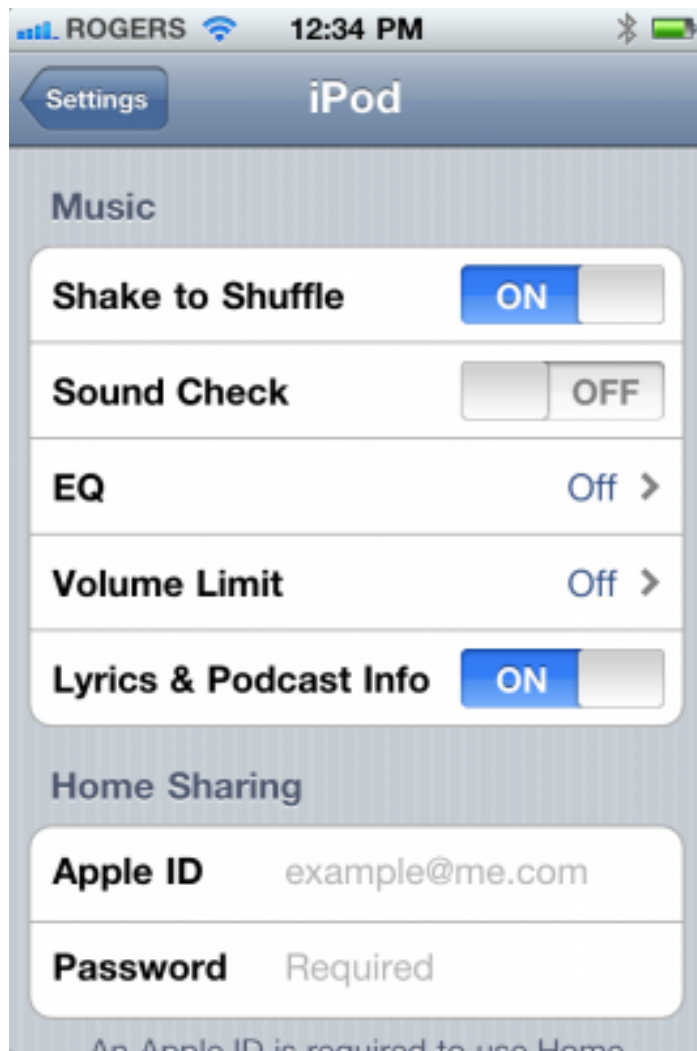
ROGERS 12:34 PM

Settings iPod

Music

Shake to Shuffle ON

Sound Check OFF

EQ Off

Volume Limit Off

Lyrics & Podcast Info ON

Home Sharing

Apple ID example@me.com

Password Required

An Apple ID is required to use Home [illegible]